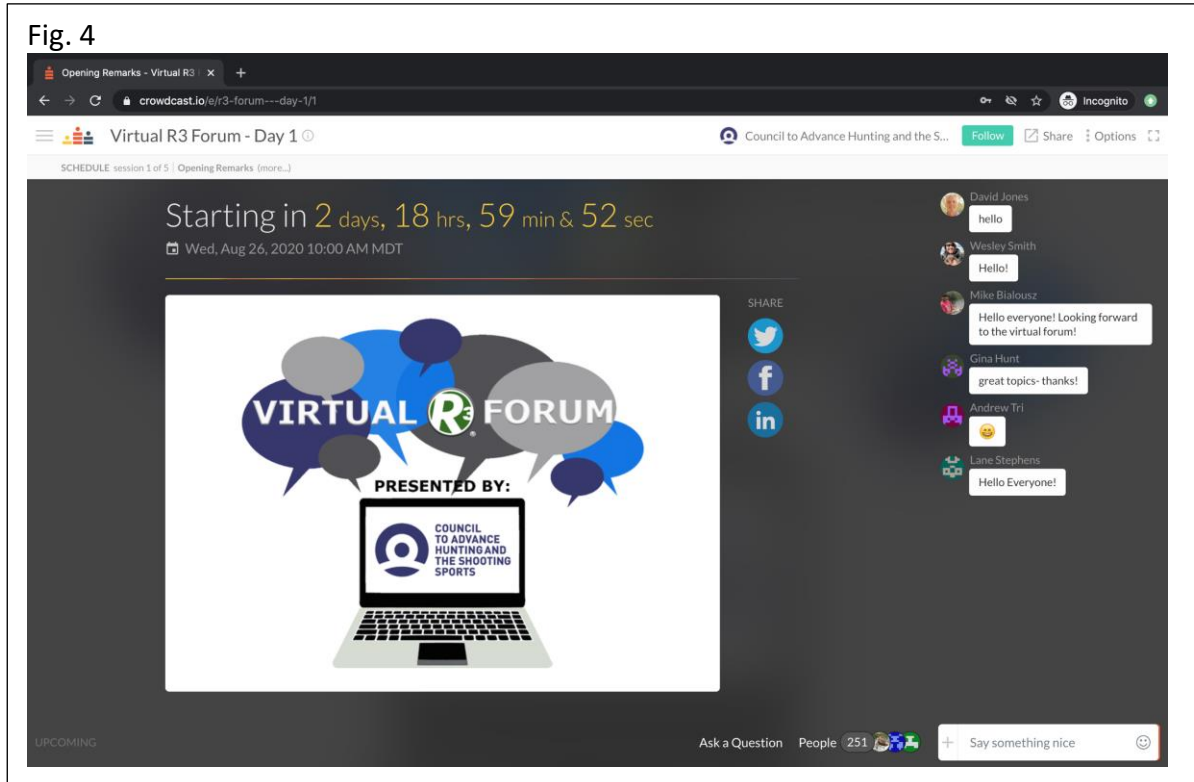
Fig. 4

Opening Remarks - Virtual R3 ×

crowdcast.io/e/r3-forum---day-1/1

Incognito

Virtual R3 Forum - Day 1

Council to Advance Hunting and the S...

Follow

Share

Options

SCHEDULE session 1 of 5 | Opening Remarks (more...)

Starting in 2 days, 18 hrs, 59 min & 52 sec

Wed, Aug 26, 2020 10:00 AM MDT

VIRTUAL R3 FORUM

PRESENTED BY:

COUNCIL TO ADVANCE HUNTING AND THE SHOOTING SPORTS

SHARE

David Jones
hello

Wesley Smith
Hello!

Mike Bialousz
Hello everyone! Looking forward to the virtual forum!

Gina Hunt
great topics- thanks!

Andrew Tri
😀

Lane Stephens
Hello Everyone!

UPCOMING

Ask a Question

People 251

Say something nice